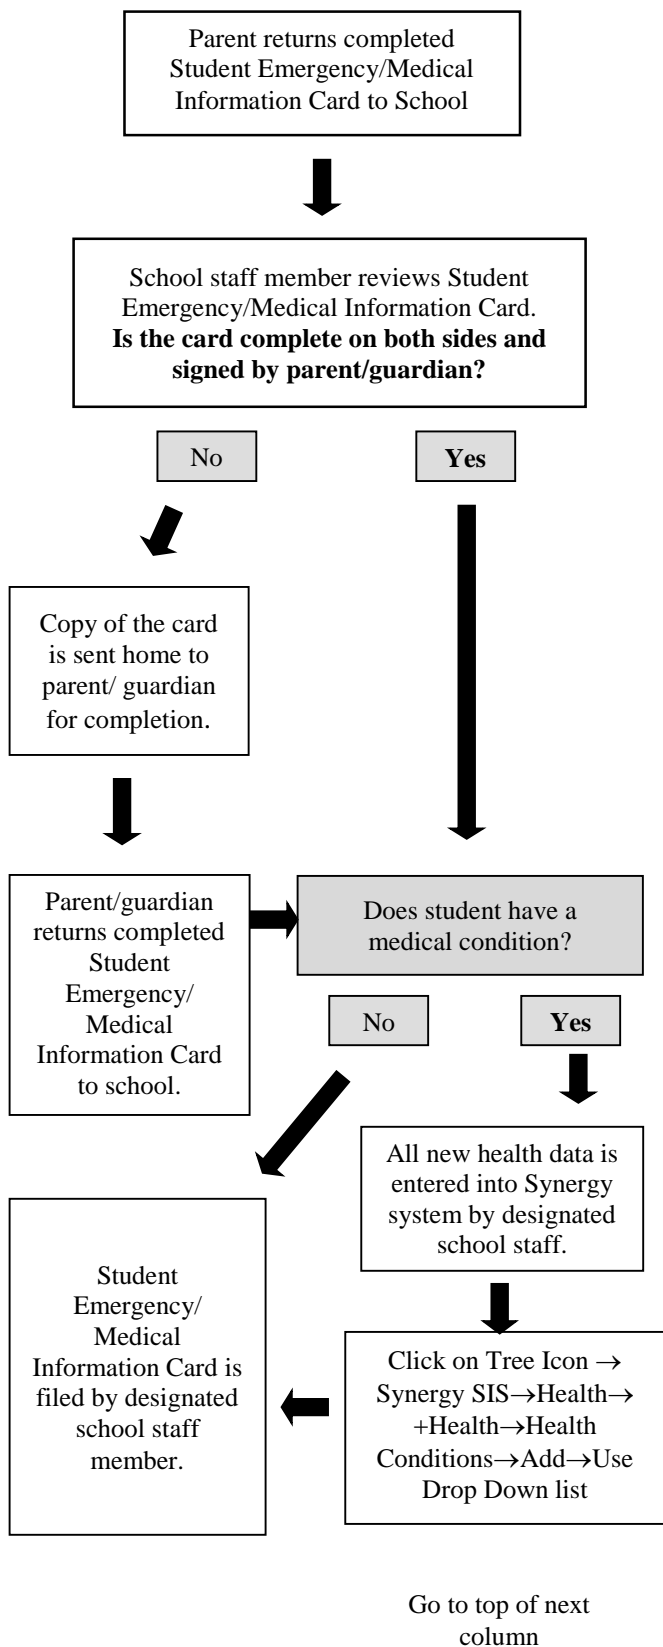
Parent returns completed Student Emergency/Medical Information Card to School

School staff member reviews Student Emergency/Medical Information Card. **Is the card complete on both sides and signed by parent/guardian?**

No

**Yes**

Copy of the card is sent home to parent/ guardian for completion.

Parent/guardian returns completed Student Emergency/ Medical Information Card to school.

Does student have a medical condition?

No

**Yes**

All new health data is entered into Synergy system by designated school staff.

Student Emergency/ Medical Information Card is filed by designated school staff member.

Click on Tree Icon → Synergy SIS→Health→ +Health→Health Conditions→Add→Use Drop Down list

Go to top of next column